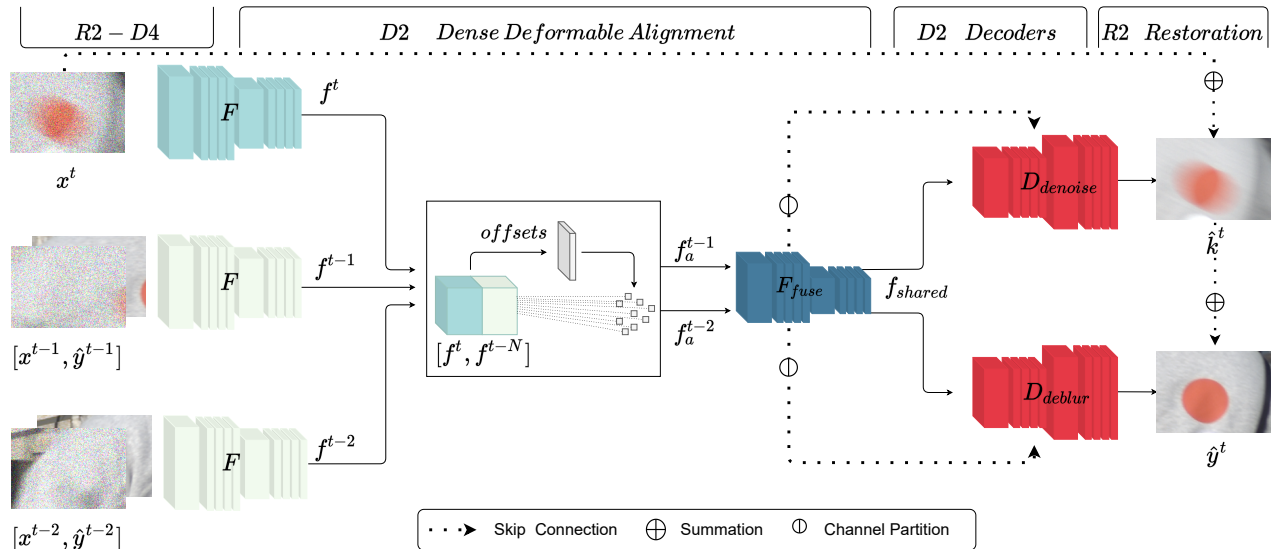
$R2 - D4$

$D2$ $Dense\ Deformable\ Alignment$

$D2$ $Decoders$

$R2$ $Restoration$

$F$

$f^t$

$x^t$

$F$

$f^{t-1}$

$[x^{t-1}, \hat{y}^{t-1}]$

$F$

$f^{t-2}$

$[x^{t-2}, \hat{y}^{t-2}]$

$offsets$

$[f^t, f^{t-N}]$

$f_a^{t-1}$

$f_a^{t-2}$

$F_{fuse}$

$f_{shared}$

$D_{denoise}$

$D_{deblur}$

$\hat{k}^t$

$\hat{y}^t$

Skip Connection

Summation

Channel Partition